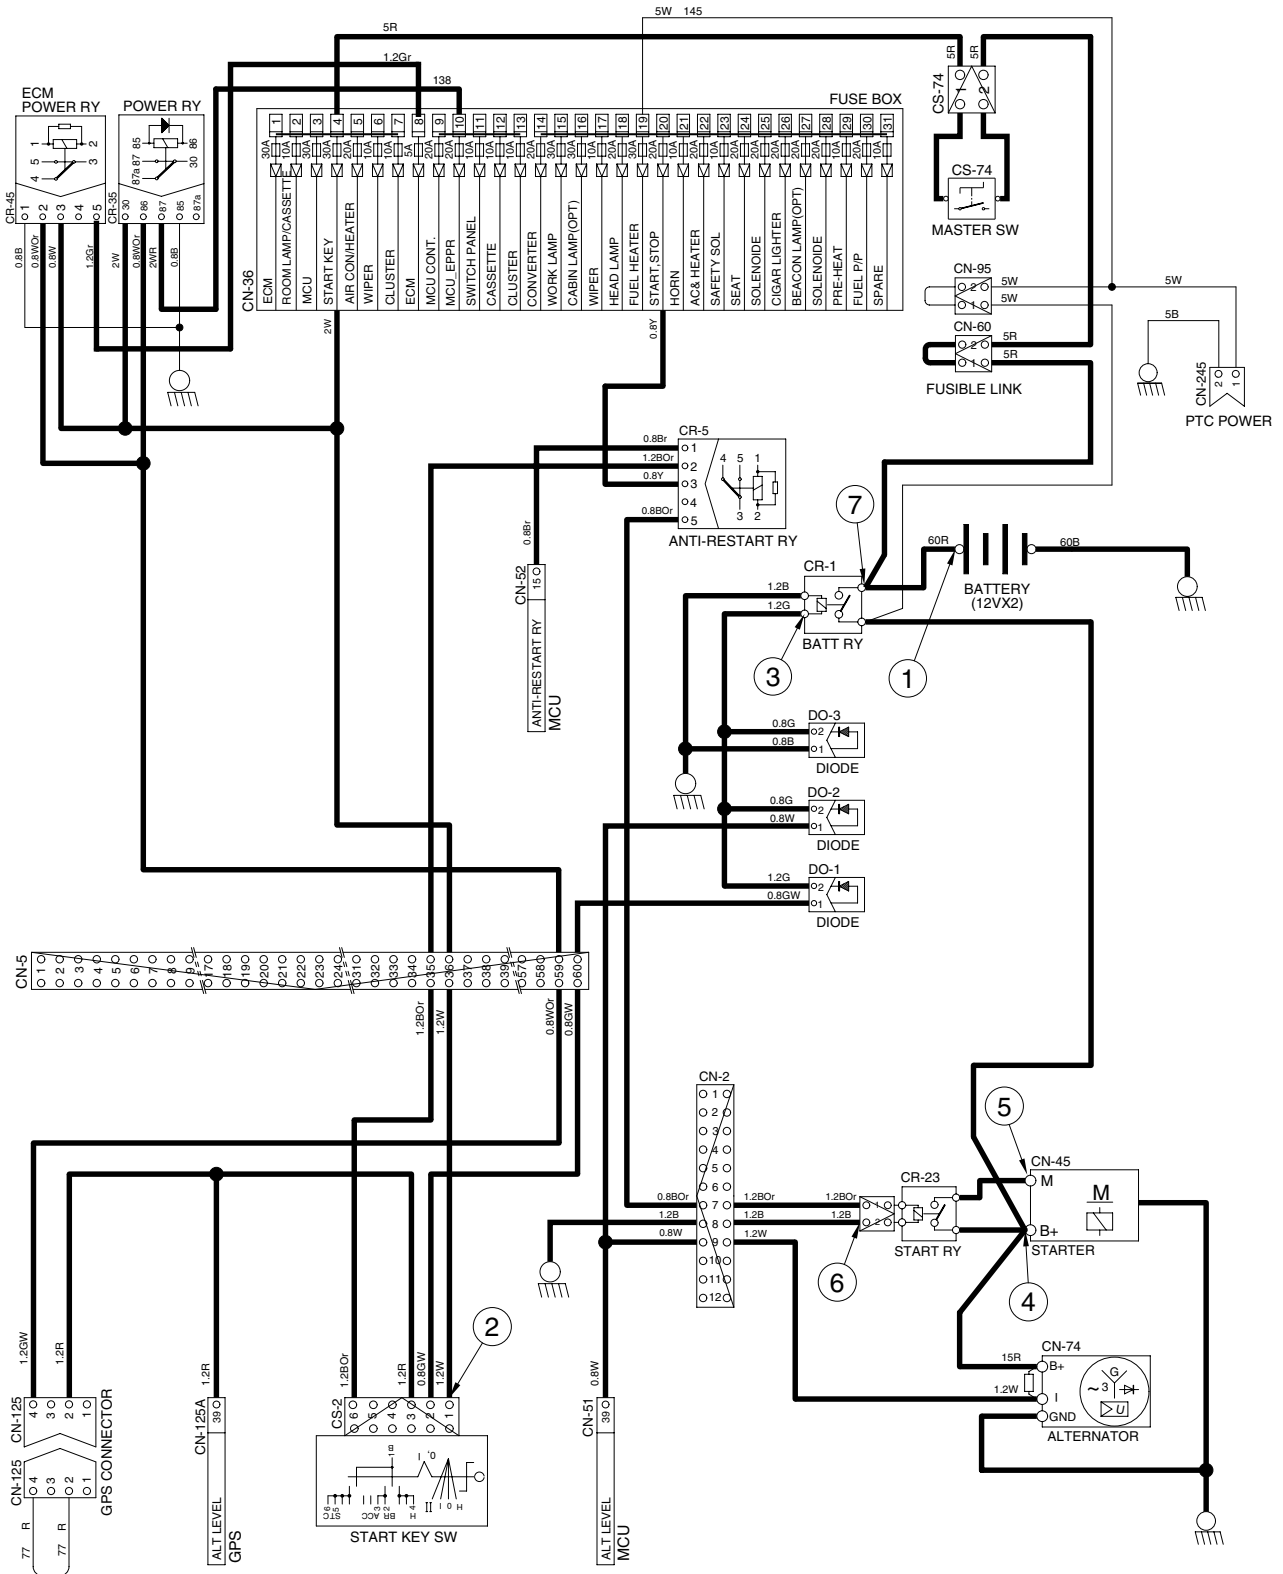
5R
5W 145
1.2Gr
138
FUSE BOX
ECM POWER RY
POWER RY
CS-74
CS-74
MASTER SW
CR-45
CR-35
CN-36
0.8B
0.8WOr
0.8W
1.2Gr
2W
2WR
0.8B
2W
| 1 | 2 | 3 | 4 | 5 | 6 | 7 | 8 | 9 | 10 | 11 | 12 | 13 | 14 | 15 | 16 | 17 | 18 | 19 | 20 | 21 | 22 | 23 | 24 | 25 | 26 | 27 | 28 | 29 | 30 | 31 |
|---|---|---|---|---|---|---|---|---|---|---|---|---|---|---|---|---|---|---|---|---|---|---|---|---|---|---|---|---|---|---|
| 30A | 10A | 30A | 30A | 20A | 10A | 10A | 1A | 20A | 20A | 10A | 10A | 10A | 30A | 30A | 10A | 10A | 20A | 20A | 20A | 10A | 20A | 10A | 10A | 10A | 20A | 10A | 10A | 20A | 20A | 10A |
| ECM | ROOM LAMP/CASSETT | MCU | START KEY | AIR CON/HEATER | WIPER | CLUSTER | ECM | MCU CONT. | MCU_EPPR | SWITCH PANEL | CASSETTE | CLUSTER | CONVERTER | WORK LAMP | CABIN LAMP(OPT) | WIPER | HEAD LAMP | FUEL HEATER | START, STOP | HORN | AC& HEATER | SAFETY SOL | SEAT | SOLENOIDE | CIGAR LIGHTER | BEACON LAMP(OPT) | SOLENOIDE | PRE-HEAT | FUEL P/P | SPARE |
CN-95
5W
5W
5W
5B
CN-60
5R
5R
FUSIBLE LINK
CN-245
PTC POWER
0.8Y
CR-5
0.8Br
1.2BOr
0.8Y
0.8BOr
ANTI-RESTART RY
7
60R
60B
BATTERY (12VX2)
CR-1
1.2B
1.2G
BATT RY
3
1
CN-52
0.8Br
ANTI-RESTART RY
MCU
DO-3
0.8G
0.8B
DIODE
DO-2
0.8G
0.8W
DIODE
DO-1
1.2G
0.8GW
DIODE
CN-5
1.2BOr
1.2W
0.8WOr
0.8GW
CN-2
5
CN-45
M
B+
STARTER
CR-23
START RY
0.8BOr
1.2BOr
1.2BOr
1.2B
1.2B
1.2B
0.8W
1.2W
6
4
CN-74
15R
B+
1.2W
I
GND
ALTERNATOR
2
1.2GW
1.2R
CN-125
CN-125
GPS CONNECTOR
R
R
77
77
CN-125A
1.2R
ALT LEVEL
GPS
CS-2
1.2BOr
1.2R
0.8GW
1.2W
START KEY SW
CN-51
0.8W
ALT LEVEL
MCU